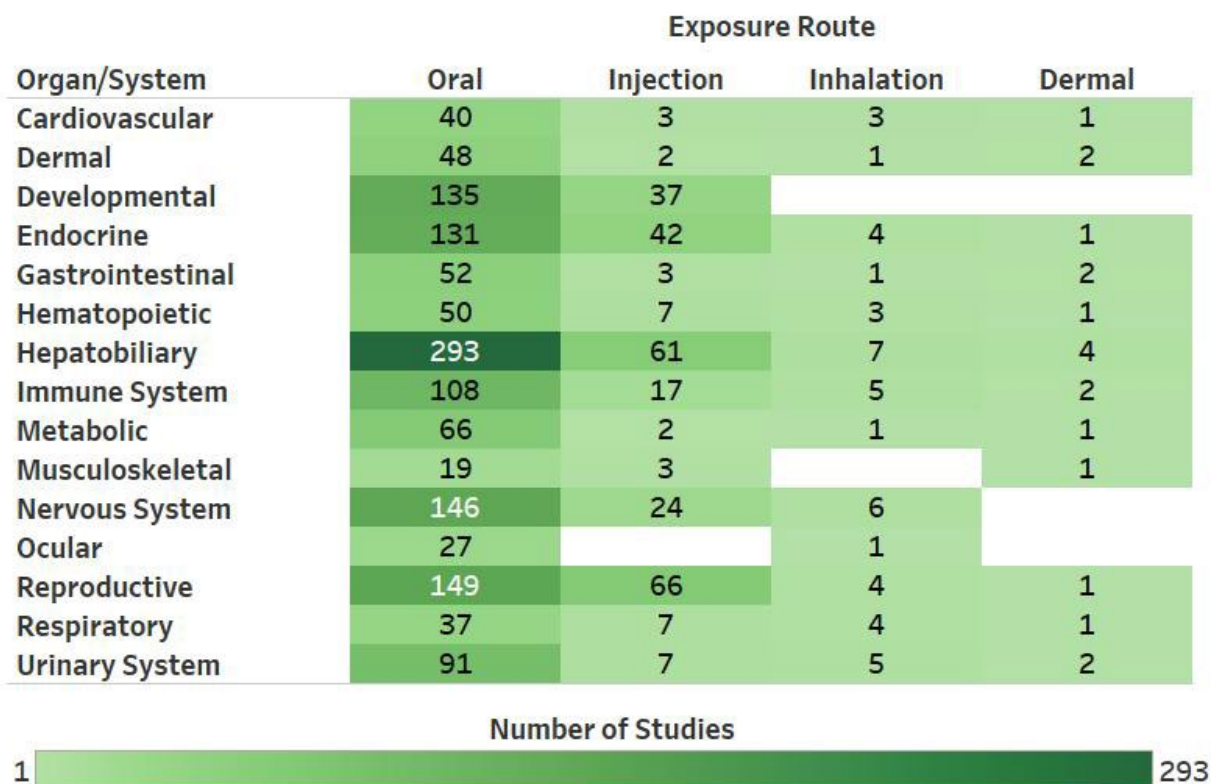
Exposure Route

| Organ/System | Oral | Injection | Inhalation | Dermal |
|---|---|---|---|---|
| Cardiovascular | 40 | 3 | 3 | 1 |
| Dermal | 48 | 2 | 1 | 2 |
| Developmental | 135 | 37 | | |
| Endocrine | 131 | 42 | 4 | 1 |
| Gastrointestinal | 52 | 3 | 1 | 2 |
| Hematopoietic | 50 | 7 | 3 | 1 |
| Hepatobiliary | 293 | 61 | 7 | 4 |
| Immune System | 108 | 17 | 5 | 2 |
| Metabolic | 66 | 2 | 1 | 1 |
| Musculoskeletal | 19 | 3 | | 1 |
| Nervous System | 146 | 24 | 6 | |
| Ocular | 27 | | 1 | |
| Reproductive | 149 | 66 | 4 | 1 |
| Respiratory | 37 | 7 | 4 | 1 |
| Urinary System | 91 | 7 | 5 | 2 |

Number of Studies

1 293